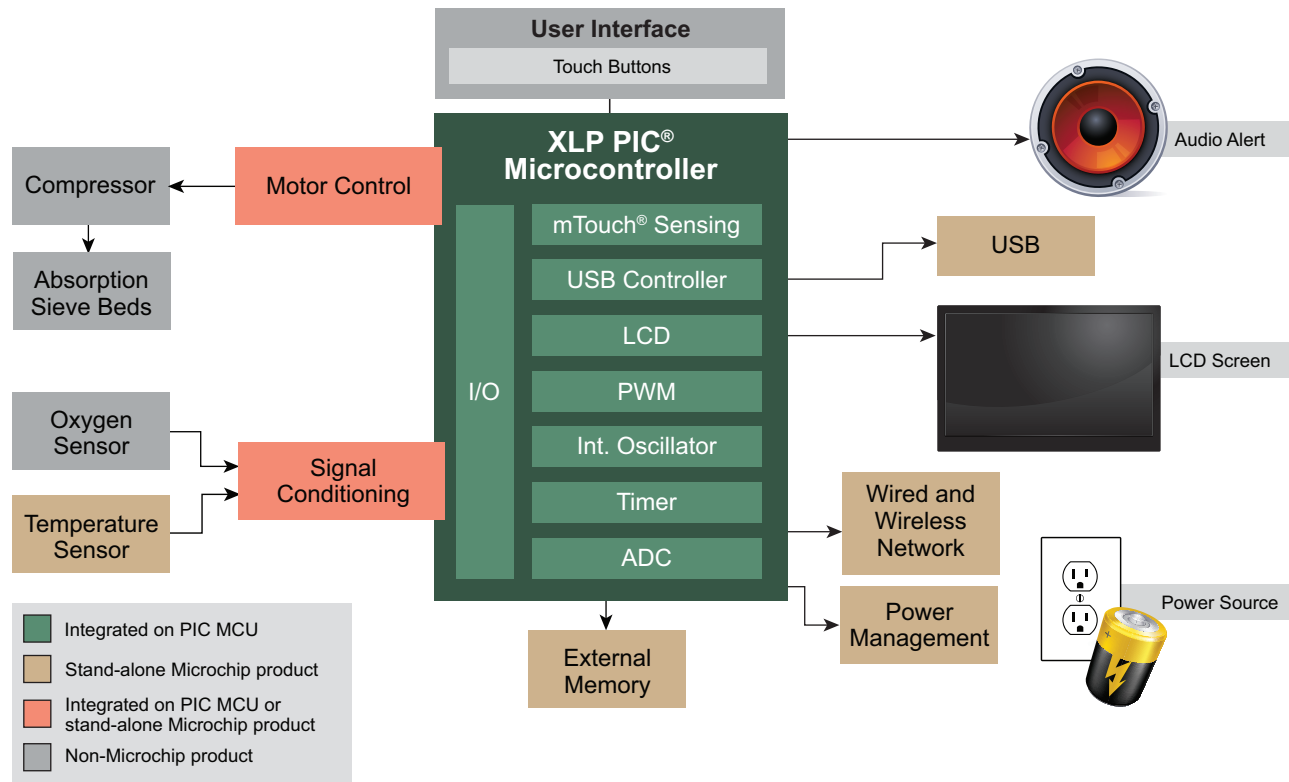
User Interface

Touch Buttons

XLP PIC® Microcontroller

I/O

mTouch® Sensing

USB Controller

LCD

PWM

Int. Oscillator

Timer

ADC

Audio Alert

USB

LCD Screen

Wired and Wireless Network

Power Management

Power Source

External Memory

Compressor

Motor Control

Absorption Sieve Beds

Oxygen Sensor

Signal Conditioning

Temperature Sensor

Integrated on PIC MCU

Stand-alone Microchip product

Integrated on PIC MCU or stand-alone Microchip product

Non-Microchip product